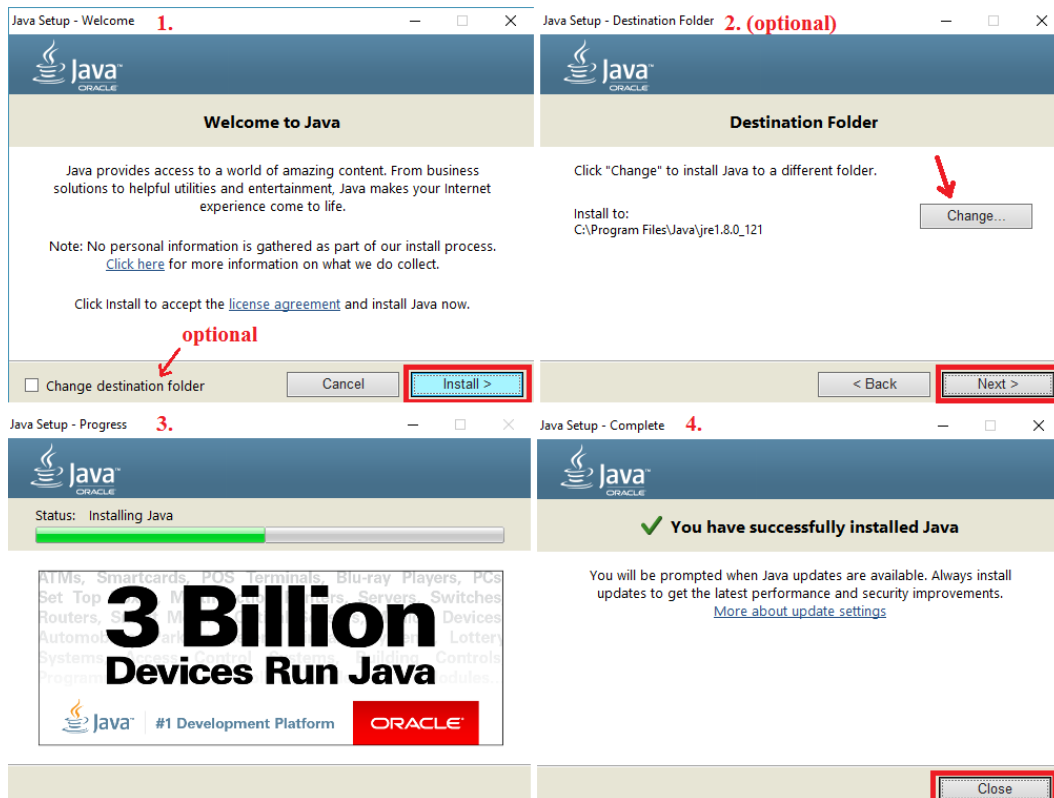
Java Setup - Welcome 1.

Java ORACLE

Welcome to Java

Java provides access to a world of amazing content. From business solutions to helpful utilities and entertainment, Java makes your Internet experience come to life.

Note: No personal information is gathered as part of our install process. Click here for more information on what we do collect.

Click Install to accept the license agreement and install Java now.

optional

Change destination folder

Cancel

Install >

Java Setup - Destination Folder 2. (optional)

Java ORACLE

Destination Folder

Click "Change" to install Java to a different folder.

Install to:
C:\Program Files\Java\jre1.8.0_121

Change...

< Back

Next >

Java Setup - Progress 3.

Java ORACLE

Status: Installing Java

ATMs, Smartcards, POS Terminals, Blu-ray Players, PCs Set Top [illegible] Servers, Switches Routers, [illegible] Devices Automo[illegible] Lottery Systems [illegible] Controls Program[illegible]

3 Billion
Devices Run Java

Java #1 Development Platform ORACLE

Java Setup - Complete 4.

Java ORACLE

You have successfully installed Java

You will be prompted when Java updates are available. Always install updates to get the latest performance and security improvements.
More about update settings

Close